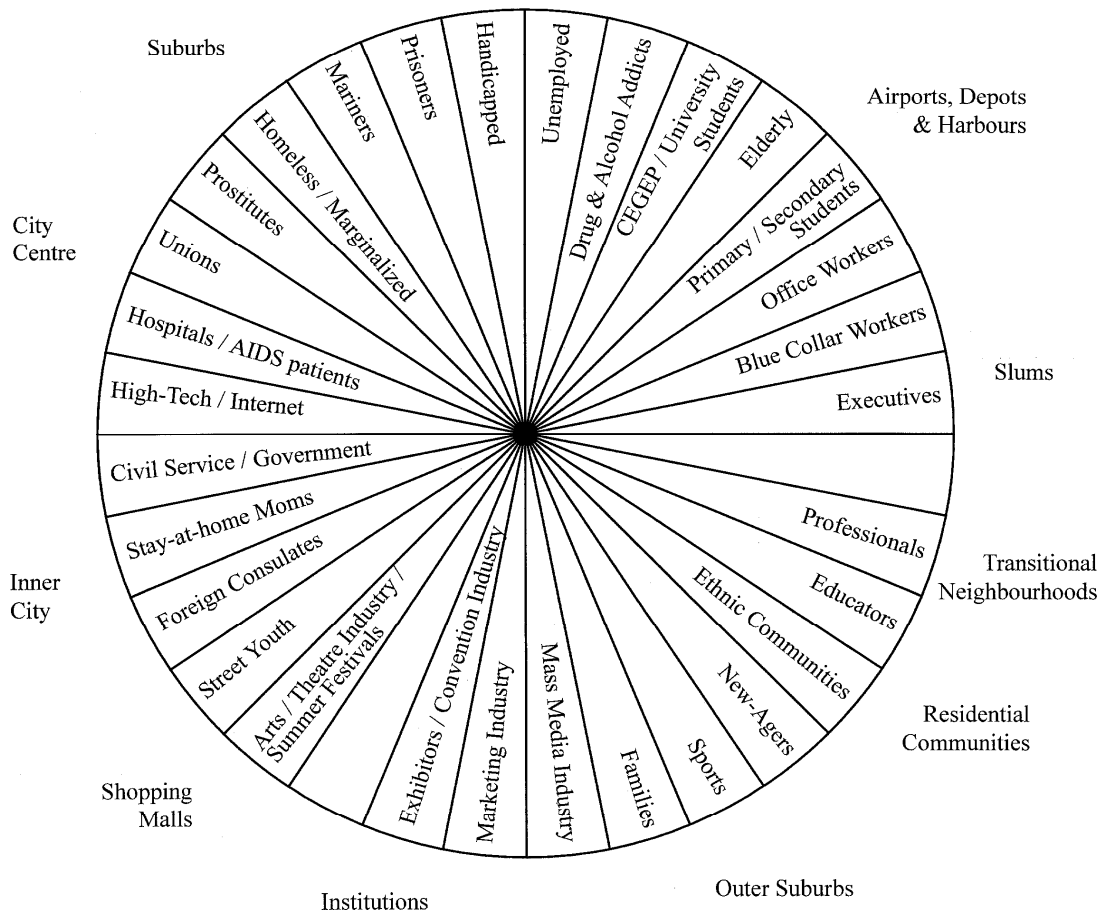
Suburbs

Airports, Depots & Harbours

City Centre

Slums

Inner City

Transitional Neighbourhoods

Residential Communities

Shopping Malls

Institutions

Outer Suburbs

Handicapped

Unemployed

Drug & Alcohol Addicts

CEGEP / University Students

Elderly

Primary / Secondary Students

Office Workers

Blue Collar Workers

Executives

Professionals

Educators

Ethnic Communities

New-Agers

Sports

Families

Mass Media Industry

Marketing Industry

Exhibitors / Convention Industry

Arts / Theatre Industry / Summer Festivals

Street Youth

Foreign Consulates

Stay-at-home Moms

Civil Service / Government

High-Tech / Internet

Hospitals / AIDS patients

Unions

Prostitutes

Homeless / Marginalized

Mariners

Prisoners